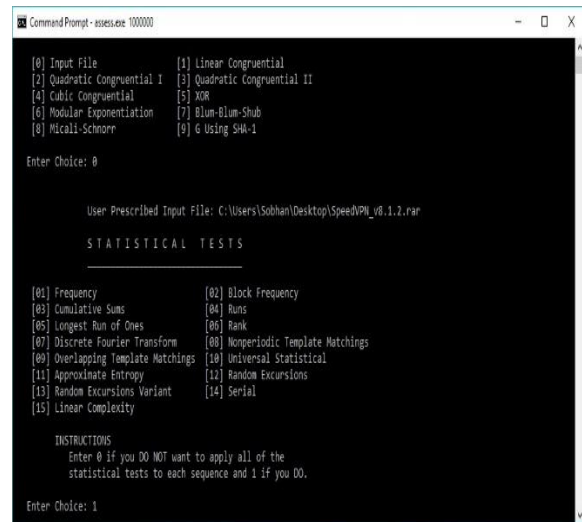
Command Prompt - assess.exe 1000000

[0] Input File [1] Linear Congruential
[2] Quadratic Congruential I [3] Quadratic Congruential II
[4] Cubic Congruential [5] XOR
[6] Modular Exponentiation [7] Blum-Blum-Shub
[8] Micali-Schnorr [9] G Using SHA-1

Enter Choice: 0

User Prescribed Input File: C:\Users\Sobhan\Desktop\SpeedVPN_v8.1.2.rar

S T A T I S T I C A L T E S T S

[01] Frequency [02] Block Frequency
[03] Cumulative Sums [04] Runs
[05] Longest Run of Ones [06] Rank
[07] Discrete Fourier Transform [08] Nonperiodic Template Matchings
[09] Overlapping Template Matchings [10] Universal Statistical
[11] Approximate Entropy [12] Random Excursions
[13] Random Excursions Variant [14] Serial
[15] Linear Complexity

INSTRUCTIONS
Enter 0 if you DO NOT want to apply all of the statistical tests to each sequence and 1 if you DO.

Enter Choice: 1